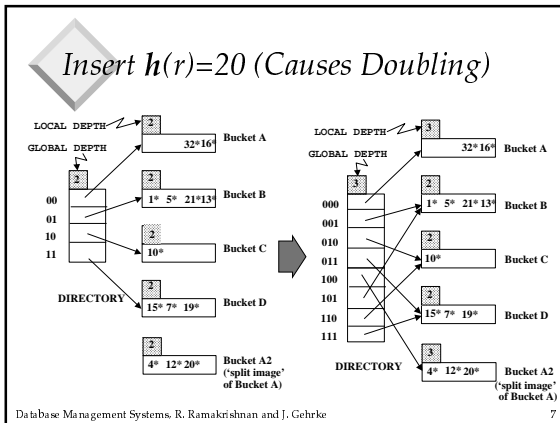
Insert $h(r)$=20 (Causes Doubling)

LOCAL DEPTH
GLOBAL DEPTH

2

2
32* 16*
Bucket A

2
1* 5* 21* 13*
Bucket B

00
01
10
11

2
10*
Bucket C

DIRECTORY

2
15* 7* 19*
Bucket D

2
4* 12* 20*
Bucket A2 ('split image' of Bucket A)

LOCAL DEPTH
GLOBAL DEPTH

3

3
32* 16*
Bucket A

2
1* 5* 21* 13*
Bucket B

000
001
010
011
100
101
110
111

2
10*
Bucket C

2
15* 7* 19*
Bucket D

DIRECTORY

3
4* 12* 20*
Bucket A2 ('split image' of Bucket A)

Database Management Systems, R. Ramakrishnan and J. Gehrke
7